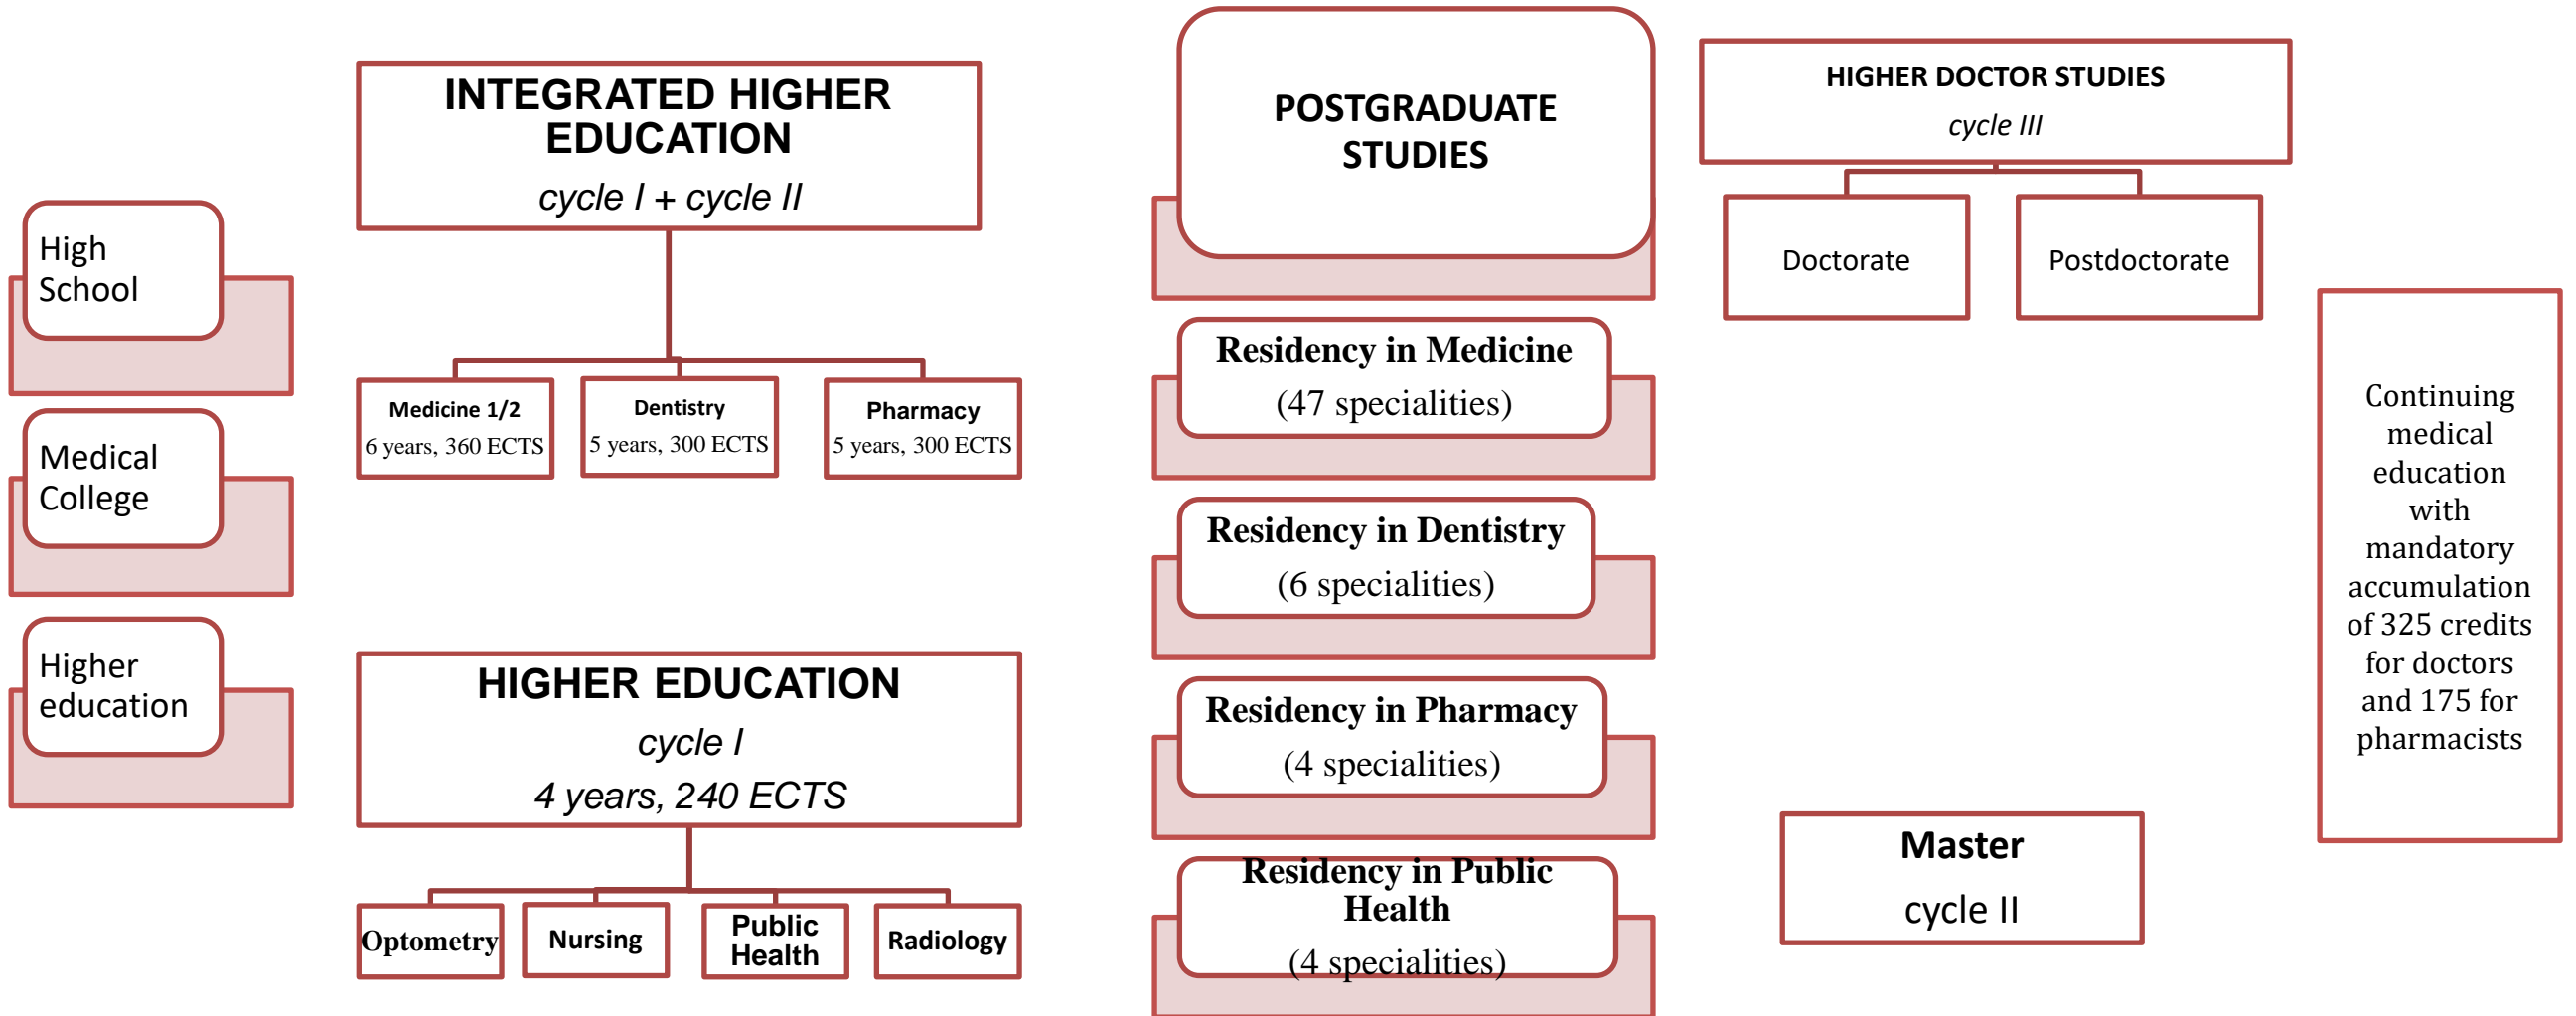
High School

Medical College

Higher education

INTEGRATED HIGHER EDUCATION

*cycle I + cycle II*

Medicine 1/2
6 years, 360 ECTS

Dentistry
5 years, 300 ECTS

Pharmacy
5 years, 300 ECTS

HIGHER EDUCATION

*cycle I*

*4 years, 240 ECTS*

Optometry

Nursing

Public Health

Radiology

POSTGRADUATE STUDIES

Residency in Medicine
(47 specialities)

Residency in Dentistry
(6 specialities)

Residency in Pharmacy
(4 specialities)

Residency in Public Health
(4 specialities)

HIGHER DOCTOR STUDIES

*cycle III*

Doctorate

Postdoctorate

Continuing medical education with mandatory accumulation of 325 credits for doctors and 175 for pharmacists

Master

cycle II